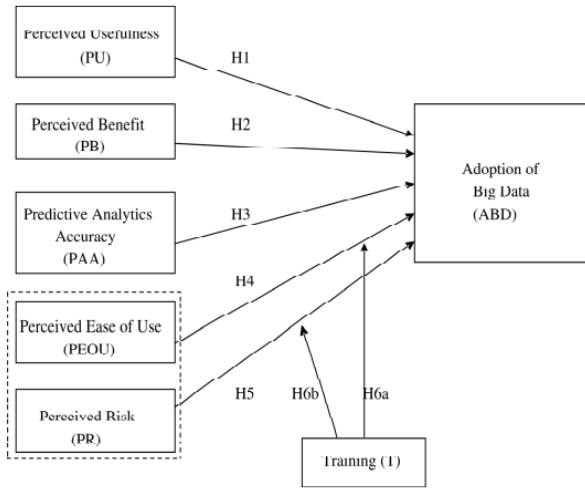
Perceived Usefulness
(PU)

Perceived Benefit
(PB)

Predictive Analytics Accuracy
(PAA)

Perceived Ease of Use
(PEOU)

Perceived Risk
(PR)

H1

H2

H3

H4

H5

H6b

H6a

Adoption of Big Data
(ABD)

Training (T)